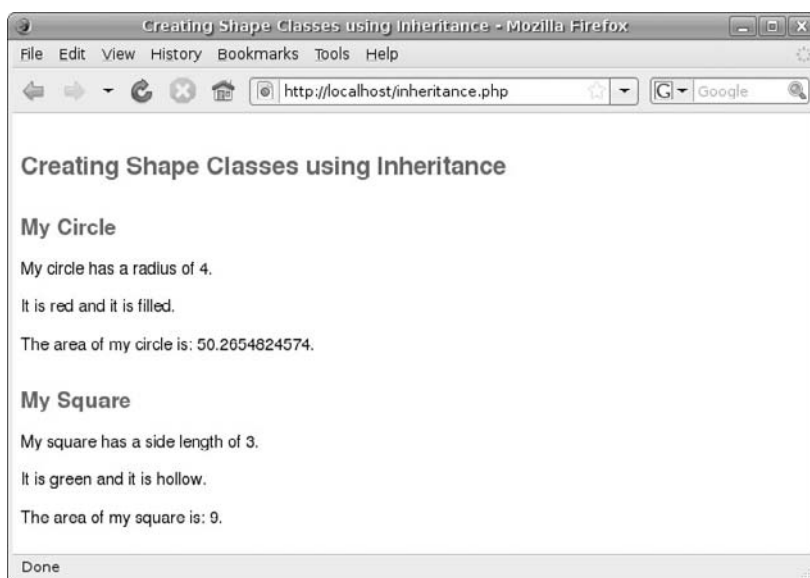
Creating Shape Classes using Inheritance - Mozilla Firefox

File Edit View History Bookmarks Tools Help

http://localhost/inheritance.php

Google

Creating Shape Classes using Inheritance

My Circle

My circle has a radius of 4.

It is red and it is filled.

The area of my circle is: 50.2654824574.

My Square

My square has a side length of 3.

It is green and it is hollow.

The area of my square is: 9.

Done